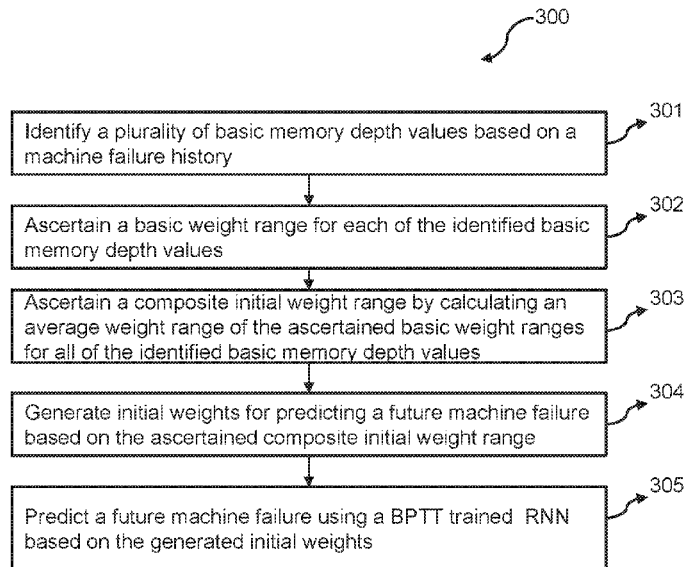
300

Identify a plurality of basic memory depth values based on a machine failure history

301

Ascertain a basic weight range for each of the identified basic memory depth values

302

Ascertain a composite initial weight range by calculating an average weight range of the ascertained basic weight ranges for all of the identified basic memory depth values

303

Generate initial weights for predicting a future machine failure based on the ascertained composite initial weight range

304

Predict a future machine failure using a BPTT trained RNN based on the generated initial weights

305